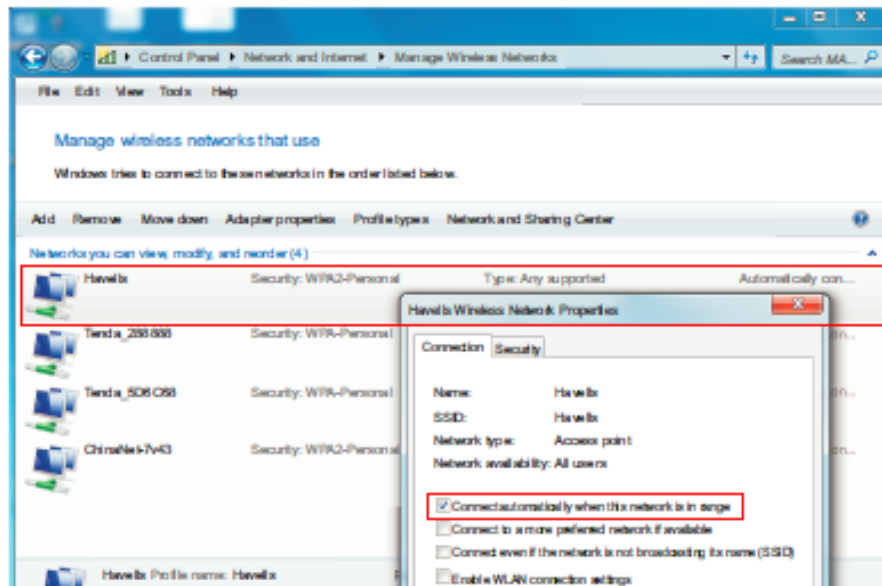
Control Panel ▸ Network and Internet ▸ Manage Wireless Networks

Search MA...

File Edit View Tools Help

Manage wireless networks that use

Windows tries to connect to these networks in the order listed below.

Add Remove Move down Adapter properties Profile types Network and Sharing Center

Networks you can view, modify, and reorder (4)

Havells Security: WPA2-Personal Type: Any supported Automatically con...

Tenda_288888 Security: WPA-Personal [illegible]on...

Tenda_5D6C68 Security: WPA-Personal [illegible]on...

ChinaNet-7v43 Security: WPA2-Personal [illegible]on...

Havells Wireless Network Properties

Connection Security

Name: Havells
SSID: Havells
Network type: Access point
Network availability: All users

Connect automatically when this network is in range
Connect to a more preferred network if available
Connect even if the network is not broadcasting its name (SSID)
Enable WLAN connection settings

Havells Profile name: Havells